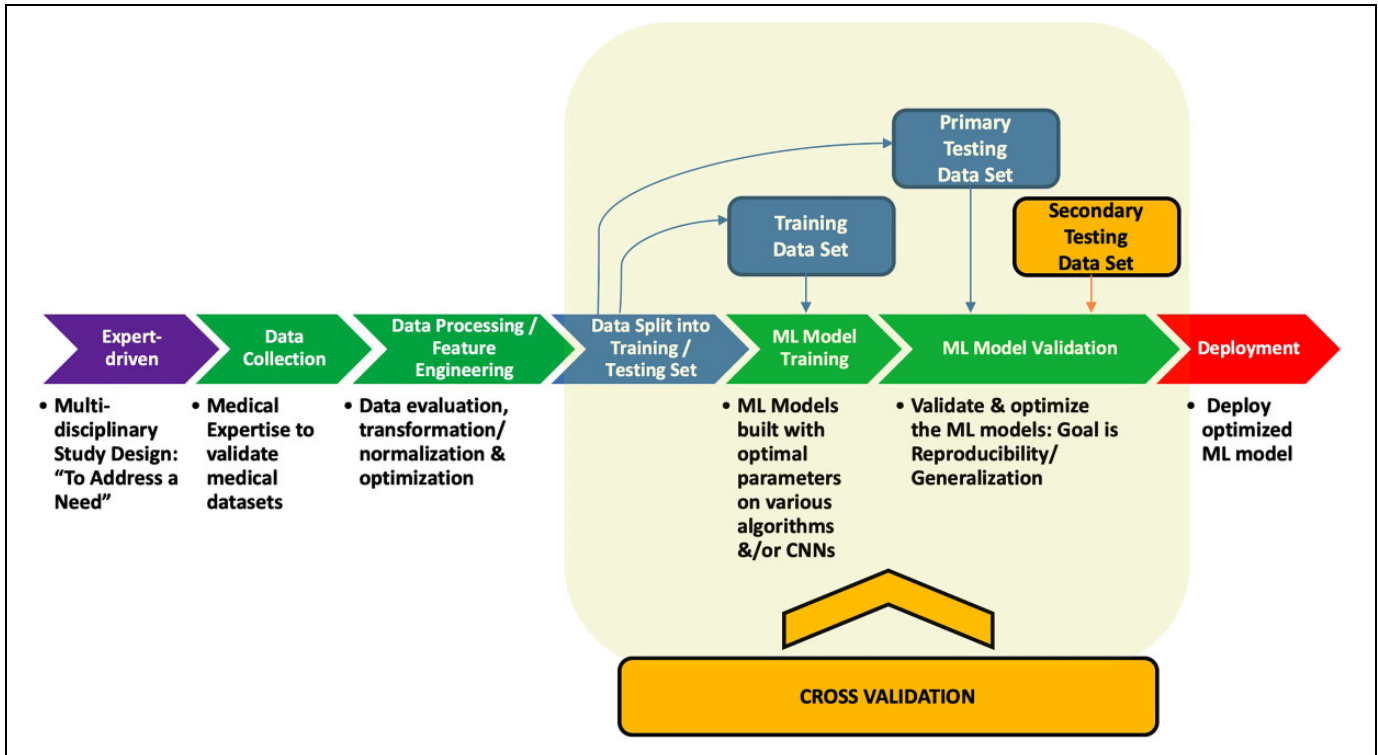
Primary Testing Data Set

Training Data Set

Secondary Testing Data Set

Expert-driven

Data Collection

Data Processing / Feature Engineering

Data Split into Training / Testing Set

ML Model Training

ML Model Validation

Deployment

• Multi-disciplinary Study Design: "To Address a Need"

• Medical Expertise to validate medical datasets

• Data evaluation, transformation/ normalization & optimization

• ML Models built with optimal parameters on various algorithms &/or CNNs

• Validate & optimize the ML models: Goal is Reproducibility/ Generalization

• Deploy optimized ML model

CROSS VALIDATION